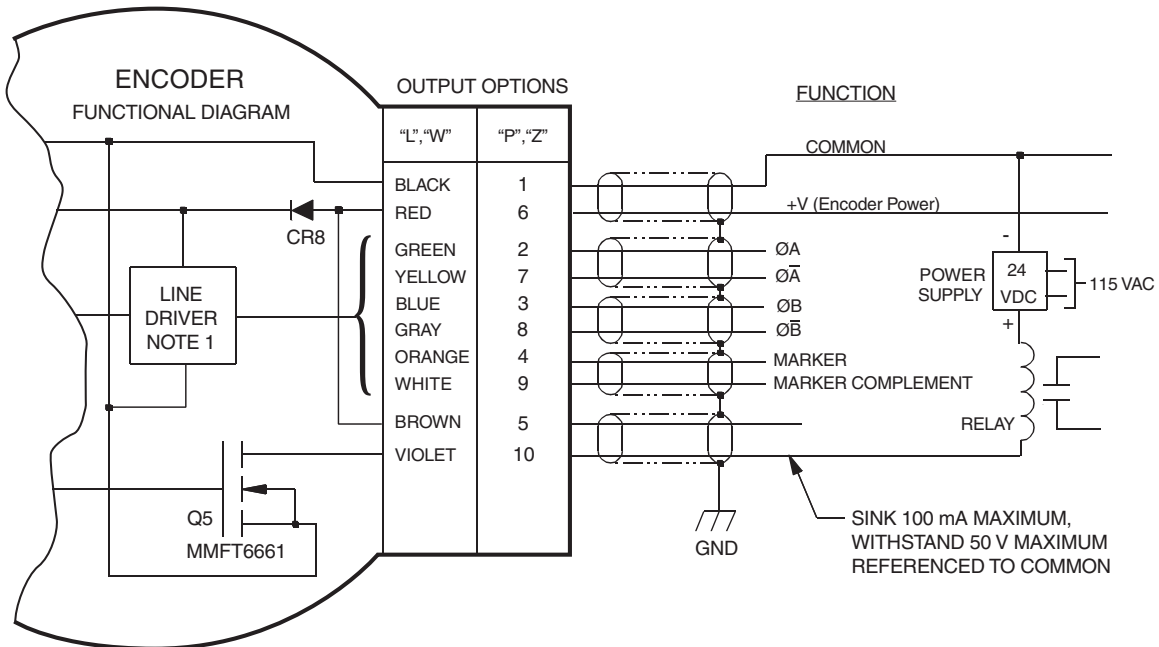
ENCODER
FUNCTIONAL DIAGRAM

OUTPUT OPTIONS

| "L","W" | "P","Z" |
|---|---|
| BLACK | 1 |
| RED | 6 |
| GREEN | 2 |
| YELLOW | 7 |
| BLUE | 3 |
| GRAY | 8 |
| ORANGE | 4 |
| WHITE | 9 |
| BROWN | 5 |
| VIOLET | 10 |

CR8

LINE DRIVER NOTE 1

Q5
MMFT6661

FUNCTION

COMMON
+V (Encoder Power)
ØA
Ø$\overline{A}$
ØB
Ø$\overline{B}$
MARKER
MARKER COMPLEMENT

-
POWER SUPPLY
24 VDC
+
115 VAC

RELAY

GND

SINK 100 mA MAXIMUM, WITHSTAND 50 V MAXIMUM REFERENCED TO COMMON